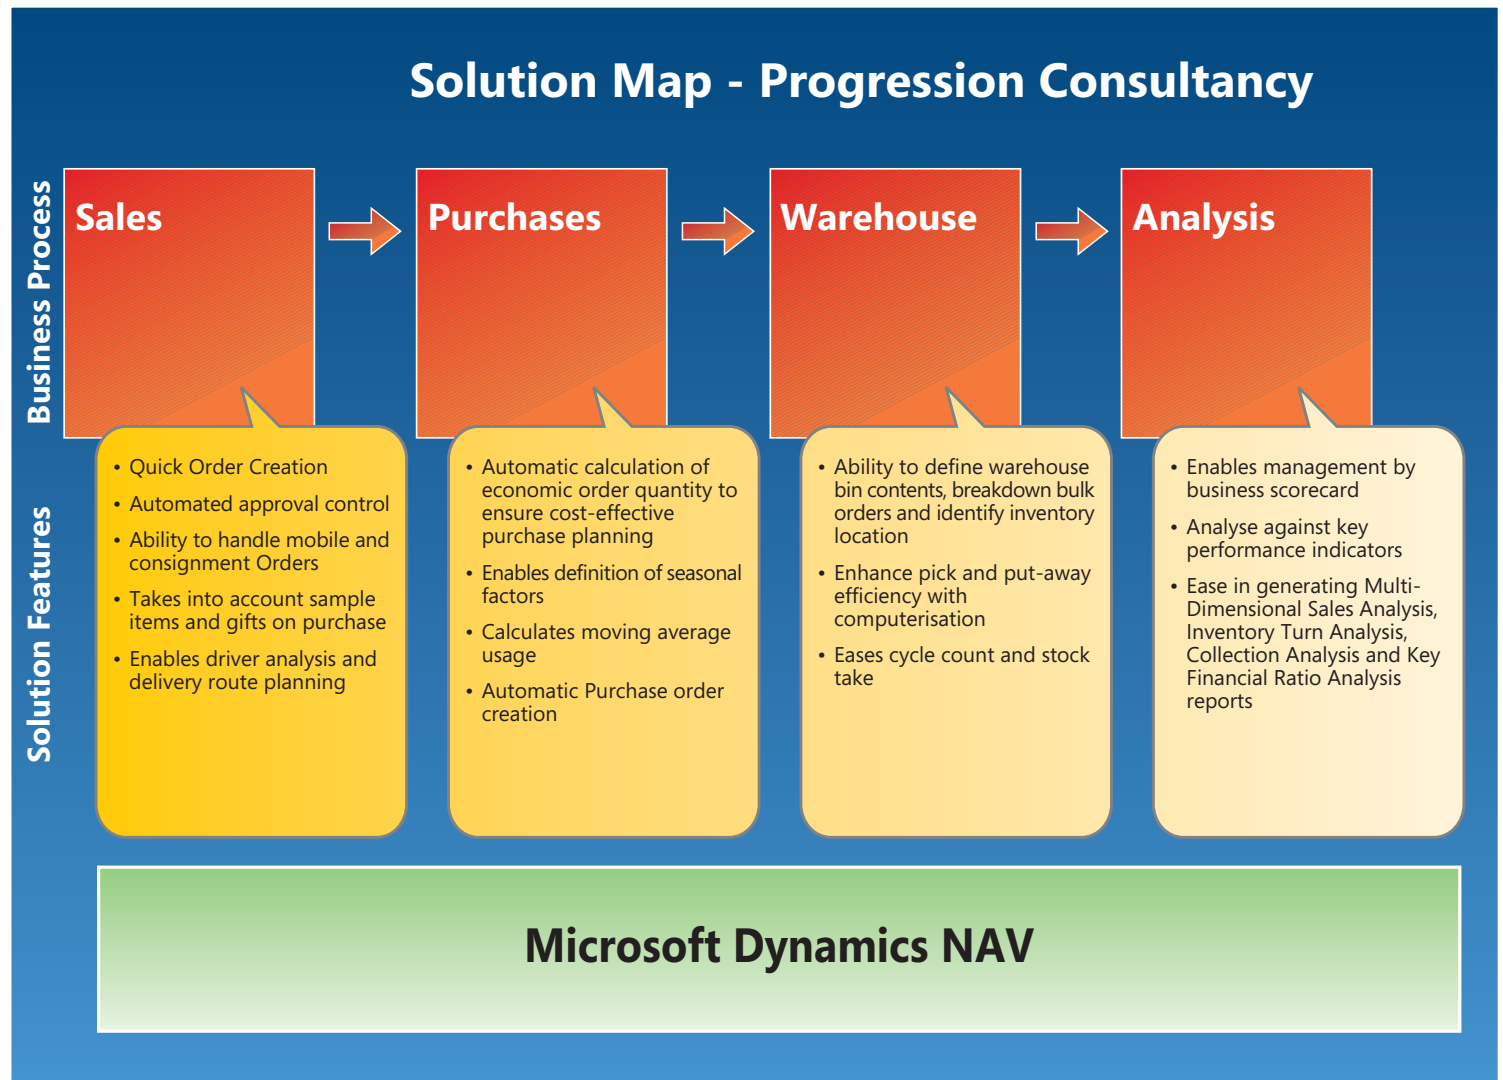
Solution Map - Progression Consultancy

Business Process

Solution Features

Sales

Purchases

Warehouse

Analysis

• Quick Order Creation
• Automated approval control
• Ability to handle mobile and consignment Orders
• Takes into account sample items and gifts on purchase
• Enables driver analysis and delivery route planning

• Automatic calculation of economic order quantity to ensure cost-effective purchase planning
• Enables definition of seasonal factors
• Calculates moving average usage
• Automatic Purchase order creation

• Ability to define warehouse bin contents, breakdown bulk orders and identify inventory location
• Enhance pick and put-away efficiency with computerisation
• Eases cycle count and stock take

• Enables management by business scorecard
• Analyse against key performance indicators
• Ease in generating Multi-Dimensional Sales Analysis, Inventory Turn Analysis, Collection Analysis and Key Financial Ratio Analysis reports

Microsoft Dynamics NAV